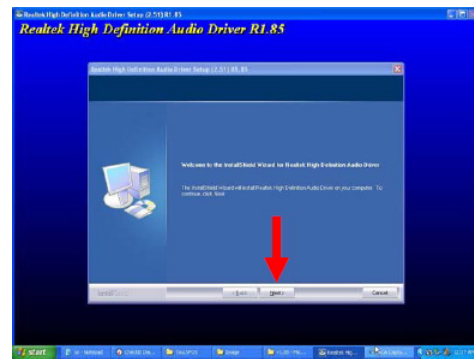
Realtek High Definition Audio Driver Setup (2.51) R1.85

Realtek High Definition Audio Driver R1.85

Realtek High Definition Audio Driver Setup (2.51) R1.85

Welcome to the InstallShield Wizard for Realtek High Definition Audio Driver

The InstallShield Wizard will install Realtek High Definition Audio Driver on your computer. To continue, click Next.

InstallShield

< Back

Next >

Cancel

start

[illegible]